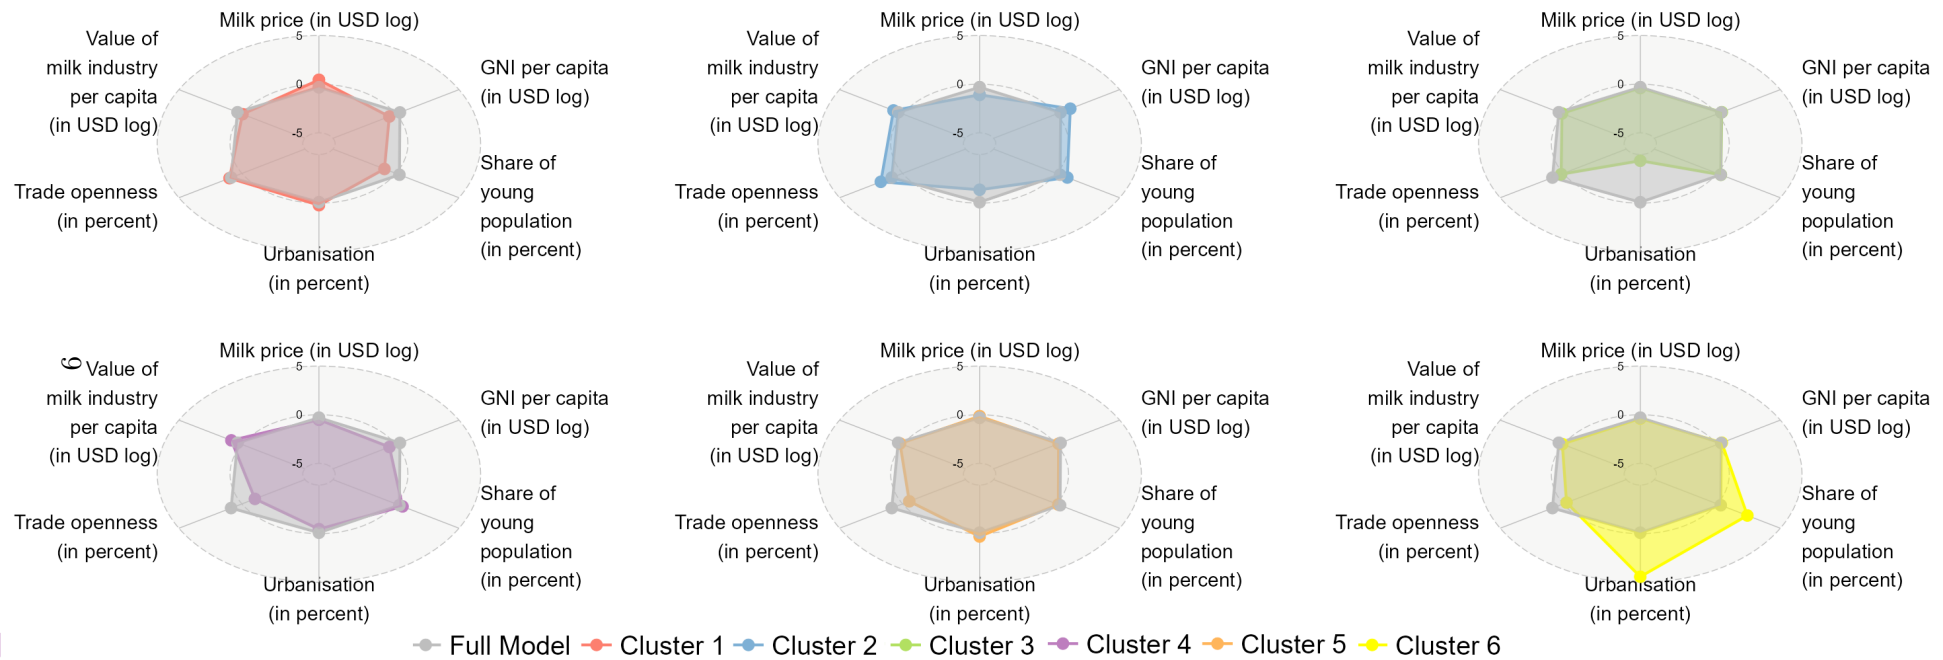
Milk price (in USD log)
5
0
-5
Value of milk industry per capita (in USD log)
GNI per capita (in USD log)
Share of young population (in percent)
Trade openness (in percent)
Urbanisation (in percent)

Milk price (in USD log)
5
0
-5
Value of milk industry per capita (in USD log)
GNI per capita (in USD log)
Share of young population (in percent)
Trade openness (in percent)
Urbanisation (in percent)

Milk price (in USD log)
5
0
-5
Value of milk industry per capita (in USD log)
GNI per capita (in USD log)
Share of young population (in percent)
Trade openness (in percent)
Urbanisation (in percent)

Milk price (in USD log)
5
0
-5
6 Value of milk industry per capita (in USD log)
GNI per capita (in USD log)
Share of young population (in percent)
Trade openness (in percent)
Urbanisation (in percent)

Milk price (in USD log)
5
0
-5
Value of milk industry per capita (in USD log)
GNI per capita (in USD log)
Share of young population (in percent)
Trade openness (in percent)
Urbanisation (in percent)

Milk price (in USD log)
5
0
-5
Value of milk industry per capita (in USD log)
GNI per capita (in USD log)
Share of young population (in percent)
Trade openness (in percent)
Urbanisation (in percent)

Full Model Cluster 1 Cluster 2 Cluster 3 Cluster 4 Cluster 5 Cluster 6